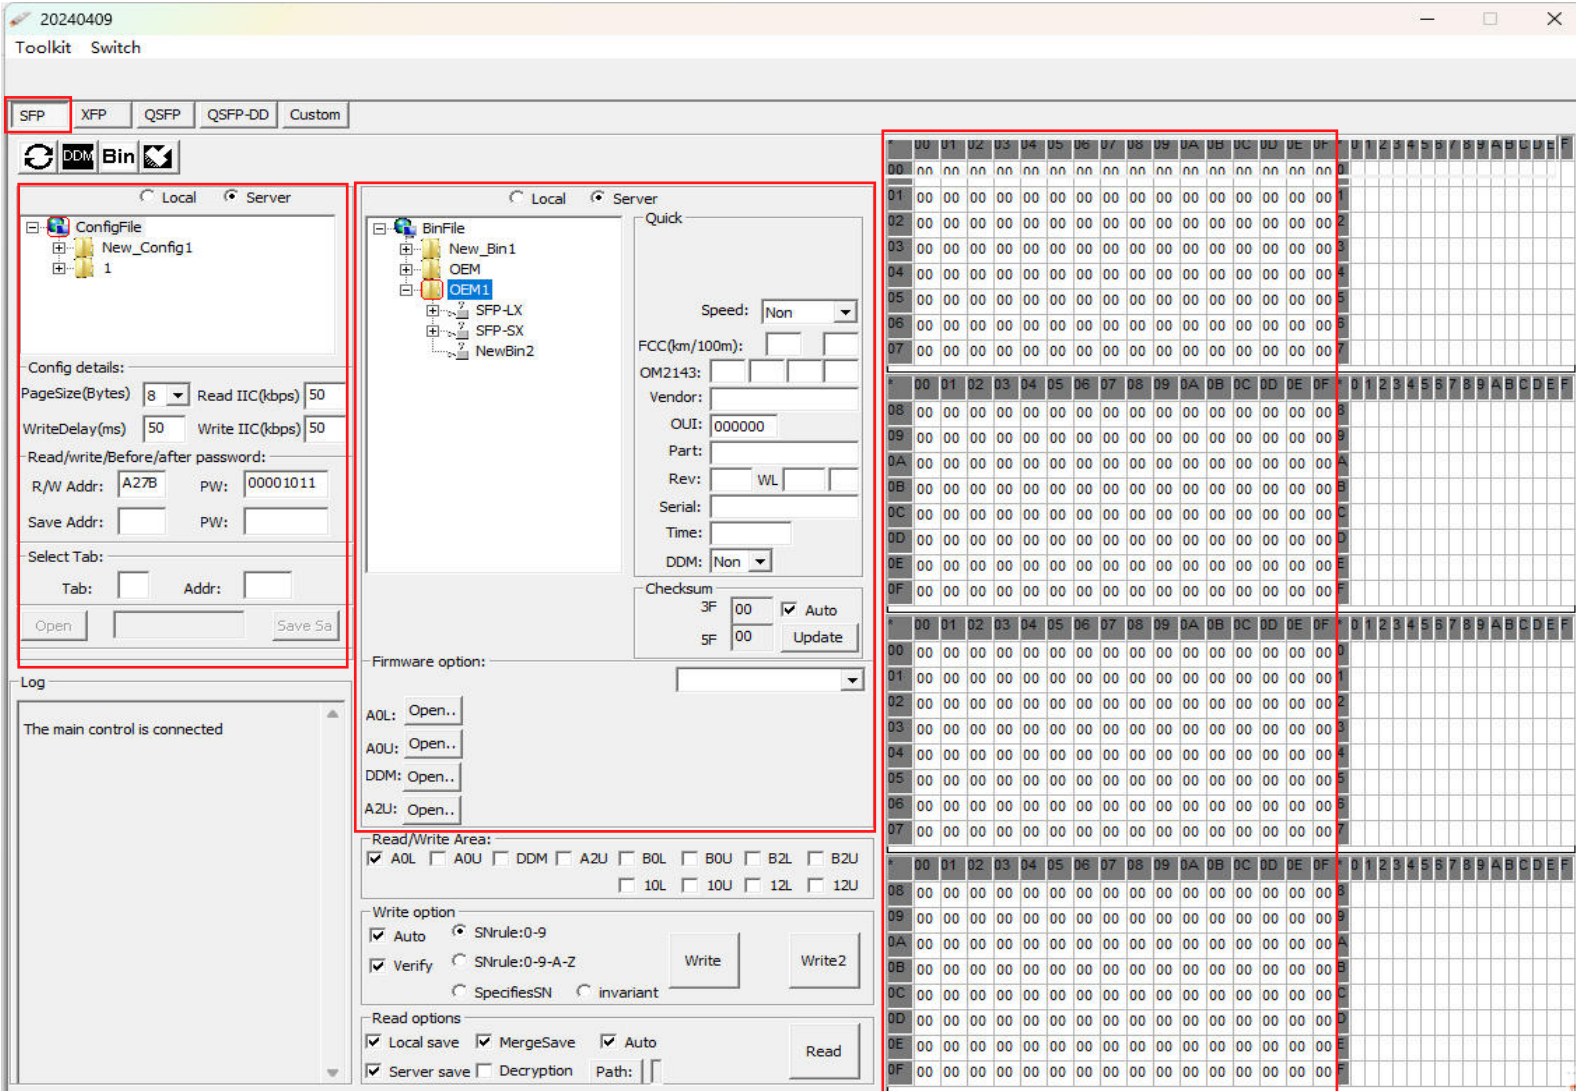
20240409
Toolkit Switch

SFP XFP QSFP QSFP-DD Custom

DDM Bin

Local Server
ConfigFile
New_Config1
1

Config details:
PageSize(Bytes) 8 Read IIC(kbps) 50
WriteDelay(ms) 50 Write IIC(kbps) 50
Read/write/Before/after password:
R/W Addr: A27B PW: 00001011
Save Addr: PW:
Select Tab:
Tab: Addr:
Open Save Sa

Log
The main control is connected

Local Server
BinFile
New_Bin1
OEM
OEM1
SFP-LX
SFP-SX
NewBin2

Quick
Speed: Non
FCC(km/100m):
OM2143:
Vendor:
OUI: 000000
Part:
Rev: WL
Serial:
Time:
DDM: Non
Checksum
3F 00 Auto
5F 00 Update

Firmware option:
A0L: Open..
A0U: Open..
DDM: Open..
A2U: Open..

Read/Write Area:
A0L A0U DDM A2U B0L B0U B2L B2U
10L 10U 12L 12U

Write option
Auto SNrule:0-9
Verify SNrule:0-9-A-Z
SpecifiesSN invariant
Write Write2

Read options
Local save MergeSave Auto
Server save Decryption Path:
Read

| * | 00 | 01 | 02 | 03 | 04 | 05 | 06 | 07 | 08 | 09 | 0A | 0B | 0C | 0D | 0E | 0F | * | 0 | 1 | 2 | 3 | 4 | 5 | 6 | 7 | 8 | 9 | A | B | C | D | E | F |
|---|---|---|---|---|---|---|---|---|---|---|---|---|---|---|---|---|---|---|---|---|---|---|---|---|---|---|---|---|---|---|---|---|---|
| 00 | 00 | 00 | 00 | 00 | 00 | 00 | 00 | 00 | 00 | 00 | 00 | 00 | 00 | 00 | 00 | 00 | 0 | | | | | | | | | | | | | | | | |
| 01 | 00 | 00 | 00 | 00 | 00 | 00 | 00 | 00 | 00 | 00 | 00 | 00 | 00 | 00 | 00 | 00 | 1 | | | | | | | | | | | | | | | | |
| 02 | 00 | 00 | 00 | 00 | 00 | 00 | 00 | 00 | 00 | 00 | 00 | 00 | 00 | 00 | 00 | 00 | 2 | | | | | | | | | | | | | | | | |
| 03 | 00 | 00 | 00 | 00 | 00 | 00 | 00 | 00 | 00 | 00 | 00 | 00 | 00 | 00 | 00 | 00 | 3 | | | | | | | | | | | | | | | | |
| 04 | 00 | 00 | 00 | 00 | 00 | 00 | 00 | 00 | 00 | 00 | 00 | 00 | 00 | 00 | 00 | 00 | 4 | | | | | | | | | | | | | | | | |
| 05 | 00 | 00 | 00 | 00 | 00 | 00 | 00 | 00 | 00 | 00 | 00 | 00 | 00 | 00 | 00 | 00 | 5 | | | | | | | | | | | | | | | | |
| 06 | 00 | 00 | 00 | 00 | 00 | 00 | 00 | 00 | 00 | 00 | 00 | 00 | 00 | 00 | 00 | 00 | 6 | | | | | | | | | | | | | | | | |
| 07 | 00 | 00 | 00 | 00 | 00 | 00 | 00 | 00 | 00 | 00 | 00 | 00 | 00 | 00 | 00 | 00 | 7 | | | | | | | | | | | | | | | | |

| * | 00 | 01 | 02 | 03 | 04 | 05 | 06 | 07 | 08 | 09 | 0A | 0B | 0C | 0D | 0E | 0F | * | 0 | 1 | 2 | 3 | 4 | 5 | 6 | 7 | 8 | 9 | A | B | C | D | E | F |
|---|---|---|---|---|---|---|---|---|---|---|---|---|---|---|---|---|---|---|---|---|---|---|---|---|---|---|---|---|---|---|---|---|---|
| 08 | 00 | 00 | 00 | 00 | 00 | 00 | 00 | 00 | 00 | 00 | 00 | 00 | 00 | 00 | 00 | 00 | 8 | | | | | | | | | | | | | | | | |
| 09 | 00 | 00 | 00 | 00 | 00 | 00 | 00 | 00 | 00 | 00 | 00 | 00 | 00 | 00 | 00 | 00 | 9 | | | | | | | | | | | | | | | | |
| 0A | 00 | 00 | 00 | 00 | 00 | 00 | 00 | 00 | 00 | 00 | 00 | 00 | 00 | 00 | 00 | 00 | A | | | | | | | | | | | | | | | | |
| 0B | 00 | 00 | 00 | 00 | 00 | 00 | 00 | 00 | 00 | 00 | 00 | 00 | 00 | 00 | 00 | 00 | B | | | | | | | | | | | | | | | | |
| 0C | 00 | 00 | 00 | 00 | 00 | 00 | 00 | 00 | 00 | 00 | 00 | 00 | 00 | 00 | 00 | 00 | C | | | | | | | | | | | | | | | | |
| 0D | 00 | 00 | 00 | 00 | 00 | 00 | 00 | 00 | 00 | 00 | 00 | 00 | 00 | 00 | 00 | 00 | D | | | | | | | | | | | | | | | | |
| 0E | 00 | 00 | 00 | 00 | 00 | 00 | 00 | 00 | 00 | 00 | 00 | 00 | 00 | 00 | 00 | 00 | E | | | | | | | | | | | | | | | | |
| 0F | 00 | 00 | 00 | 00 | 00 | 00 | 00 | 00 | 00 | 00 | 00 | 00 | 00 | 00 | 00 | 00 | F | | | | | | | | | | | | | | | | |

| * | 00 | 01 | 02 | 03 | 04 | 05 | 06 | 07 | 08 | 09 | 0A | 0B | 0C | 0D | 0E | 0F | * | 0 | 1 | 2 | 3 | 4 | 5 | 6 | 7 | 8 | 9 | A | B | C | D | E | F |
|---|---|---|---|---|---|---|---|---|---|---|---|---|---|---|---|---|---|---|---|---|---|---|---|---|---|---|---|---|---|---|---|---|---|
| 00 | 00 | 00 | 00 | 00 | 00 | 00 | 00 | 00 | 00 | 00 | 00 | 00 | 00 | 00 | 00 | 00 | 0 | | | | | | | | | | | | | | | | |
| 01 | 00 | 00 | 00 | 00 | 00 | 00 | 00 | 00 | 00 | 00 | 00 | 00 | 00 | 00 | 00 | 00 | 1 | | | | | | | | | | | | | | | | |
| 02 | 00 | 00 | 00 | 00 | 00 | 00 | 00 | 00 | 00 | 00 | 00 | 00 | 00 | 00 | 00 | 00 | 2 | | | | | | | | | | | | | | | | |
| 03 | 00 | 00 | 00 | 00 | 00 | 00 | 00 | 00 | 00 | 00 | 00 | 00 | 00 | 00 | 00 | 00 | 3 | | | | | | | | | | | | | | | | |
| 04 | 00 | 00 | 00 | 00 | 00 | 00 | 00 | 00 | 00 | 00 | 00 | 00 | 00 | 00 | 00 | 00 | 4 | | | | | | | | | | | | | | | | |
| 05 | 00 | 00 | 00 | 00 | 00 | 00 | 00 | 00 | 00 | 00 | 00 | 00 | 00 | 00 | 00 | 00 | 5 | | | | | | | | | | | | | | | | |
| 06 | 00 | 00 | 00 | 00 | 00 | 00 | 00 | 00 | 00 | 00 | 00 | 00 | 00 | 00 | 00 | 00 | 6 | | | | | | | | | | | | | | | | |
| 07 | 00 | 00 | 00 | 00 | 00 | 00 | 00 | 00 | 00 | 00 | 00 | 00 | 00 | 00 | 00 | 00 | 7 | | | | | | | | | | | | | | | | |

| * | 00 | 01 | 02 | 03 | 04 | 05 | 06 | 07 | 08 | 09 | 0A | 0B | 0C | 0D | 0E | 0F | * | 0 | 1 | 2 | 3 | 4 | 5 | 6 | 7 | 8 | 9 | A | B | C | D | E | F |
|---|---|---|---|---|---|---|---|---|---|---|---|---|---|---|---|---|---|---|---|---|---|---|---|---|---|---|---|---|---|---|---|---|---|
| 08 | 00 | 00 | 00 | 00 | 00 | 00 | 00 | 00 | 00 | 00 | 00 | 00 | 00 | 00 | 00 | 00 | 8 | | | | | | | | | | | | | | | | |
| 09 | 00 | 00 | 00 | 00 | 00 | 00 | 00 | 00 | 00 | 00 | 00 | 00 | 00 | 00 | 00 | 00 | 9 | | | | | | | | | | | | | | | | |
| 0A | 00 | 00 | 00 | 00 | 00 | 00 | 00 | 00 | 00 | 00 | 00 | 00 | 00 | 00 | 00 | 00 | A | | | | | | | | | | | | | | | | |
| 0B | 00 | 00 | 00 | 00 | 00 | 00 | 00 | 00 | 00 | 00 | 00 | 00 | 00 | 00 | 00 | 00 | B | | | | | | | | | | | | | | | | |
| 0C | 00 | 00 | 00 | 00 | 00 | 00 | 00 | 00 | 00 | 00 | 00 | 00 | 00 | 00 | 00 | 00 | C | | | | | | | | | | | | | | | | |
| 0D | 00 | 00 | 00 | 00 | 00 | 00 | 00 | 00 | 00 | 00 | 00 | 00 | 00 | 00 | 00 | 00 | D | | | | | | | | | | | | | | | | |
| 0E | 00 | 00 | 00 | 00 | 00 | 00 | 00 | 00 | 00 | 00 | 00 | 00 | 00 | 00 | 00 | 00 | E | | | | | | | | | | | | | | | | |
| 0F | 00 | 00 | 00 | 00 | 00 | 00 | 00 | 00 | 00 | 00 | 00 | 00 | 00 | 00 | 00 | 00 | F | | | | | | | | | | | | | | | | |